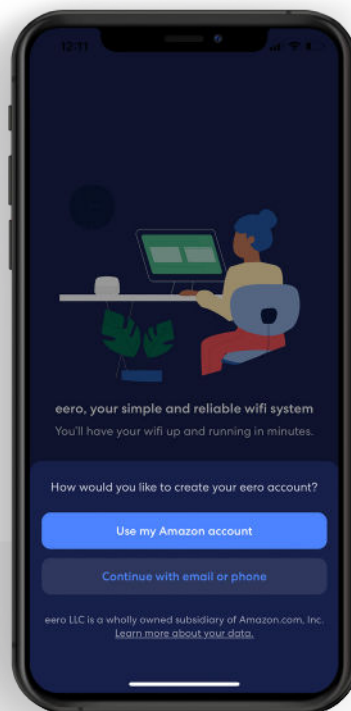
12:11

eero, your simple and reliable wifi system

You'll have your wifi up and running in minutes.

How would you like to create your eero account?

Use my Amazon account

Continue with email or phone

eero LLC is a wholly owned subsidiary of Amazon.com, Inc.
Learn more about your data.